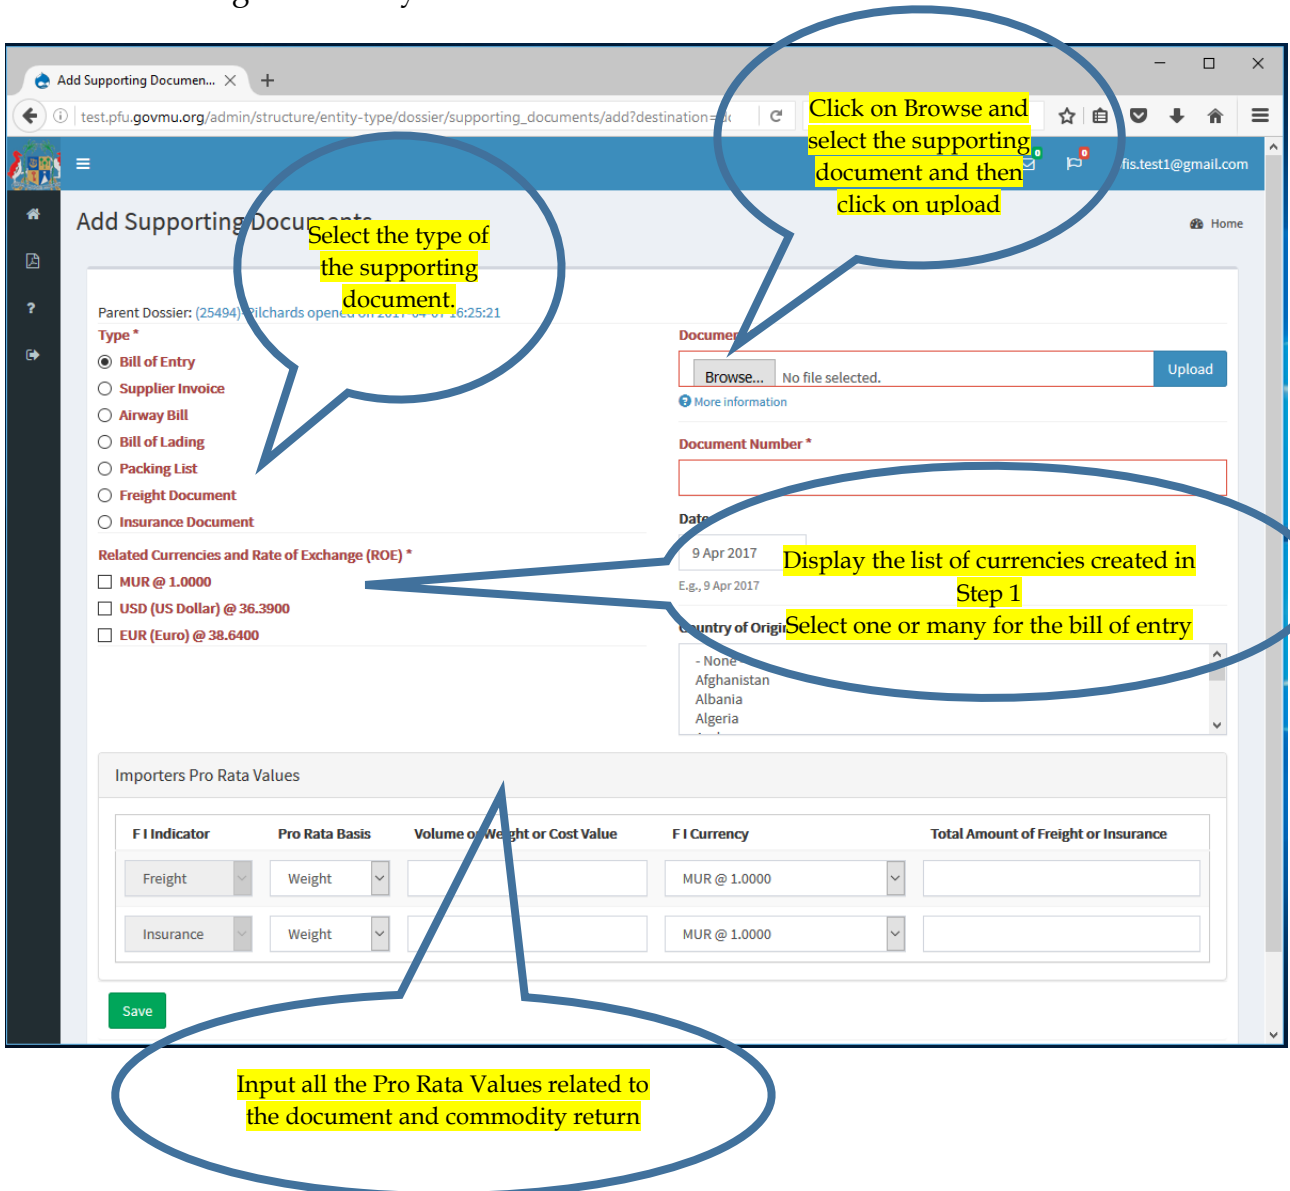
Add Supporting Documen... ×
+

test.pfu.govmu.org/admin/structure/entity-type/dossier/supporting_documents/add?destination=

Click on Browse and select the supporting document and then click on upload

fis.test1@gmail.com

Add Supporting Documents

Home

Select the type of the supporting document.

Parent Dossier: (25494) Pilchards opened on 2017-04-07 16:25:21

Type *
Bill of Entry
Supplier Invoice
Airway Bill
Bill of Lading
Packing List
Freight Document
Insurance Document

Related Currencies and Rate of Exchange (ROE) *
MUR @ 1.0000
USD (US Dollar) @ 36.3900
EUR (Euro) @ 38.6400

Documen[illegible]
Browse... No file selected.
Upload
More information

Document Number *

Date
9 Apr 2017
E.g., 9 Apr 2017

Display the list of currencies created in Step 1
Select one or many for the bill of entry

Country of Origi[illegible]
- None -
Afghanistan
Albania
Algeria

Importers Pro Rata Values

| F I Indicator | Pro Rata Basis | Volume or Weight or Cost Value | F I Currency | Total Amount of Freight or Insurance |
|---|---|---|---|---|
| Freight | Weight | | MUR @ 1.0000 | |
| Insurance | Weight | | MUR @ 1.0000 | |

Save

Input all the Pro Rata Values related to the document and commodity return